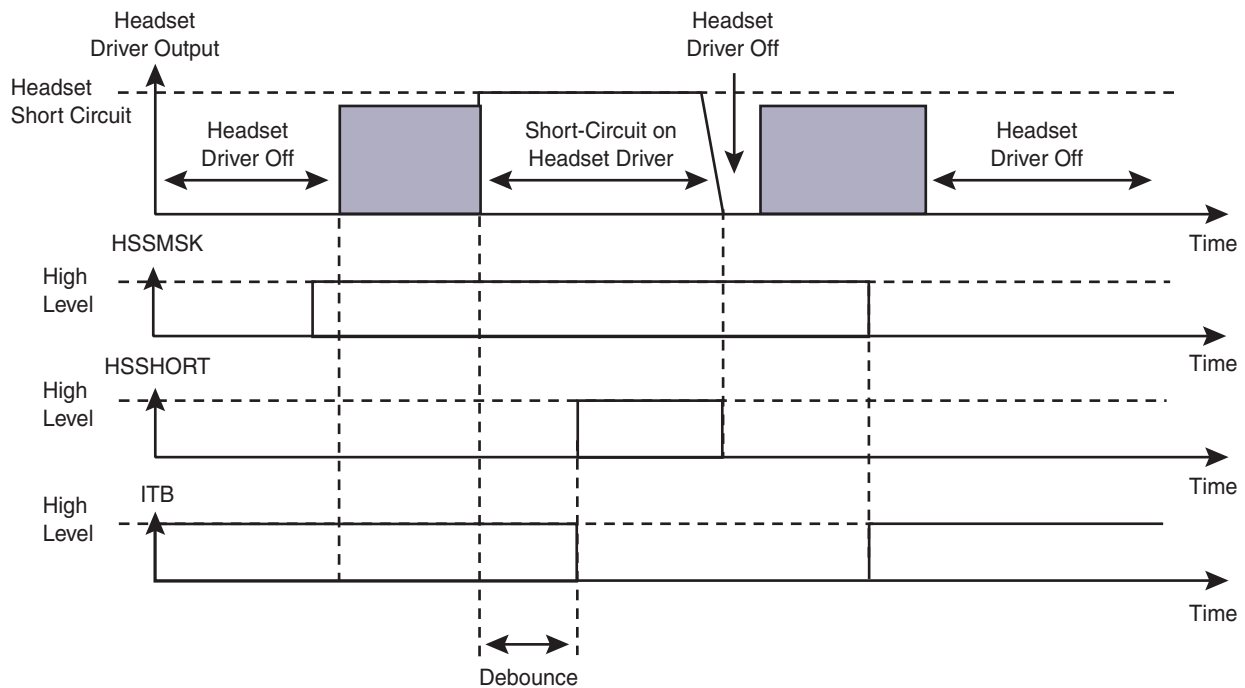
Headset Driver Output

Headset Driver Off

Headset Short Circuit

Headset Driver Off

Short-Circuit on Headset Driver

Headset Driver Off

Time

HSSMSK

High Level

Time

HSSHORT

High Level

Time

High Level

ITB

Time

Debounce